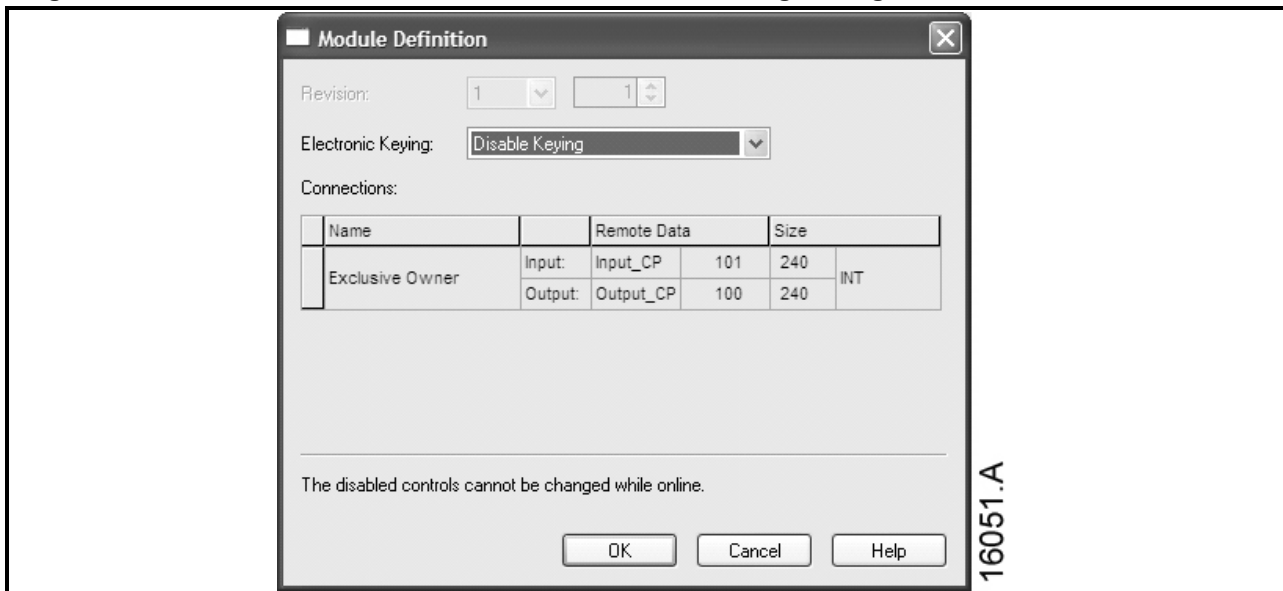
Module Definition

Revision: 1 1

Electronic Keying: Disable Keying

Connections:

| Name | | Remote Data | | Size | |
|---|---|---|---|---|---|
| Exclusive Owner | Input: | Input_CP | 101 | 240 | INT |
| | Output: | Output_CP | 100 | 240 | |

The disabled controls cannot be changed while online.

OK Cancel Help

16051.A